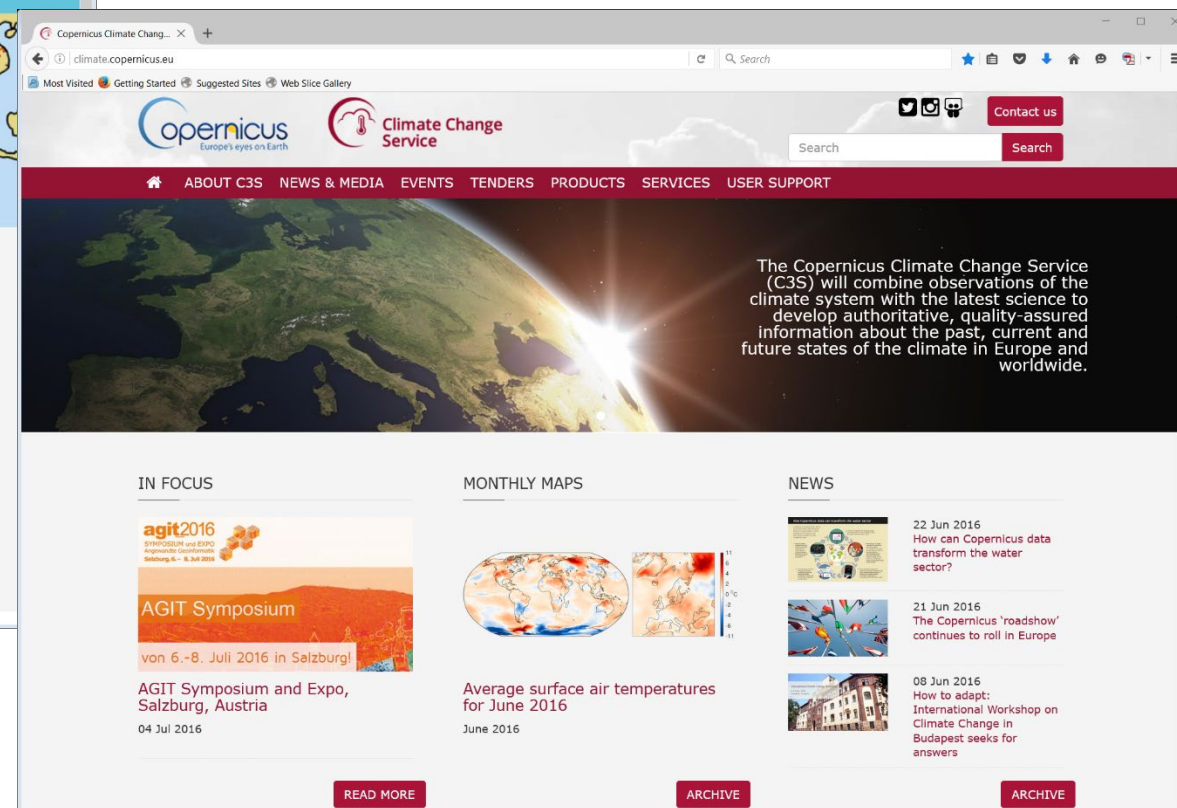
Copernicus Climate Chang...

climate.copernicus.eu

Search

Most Visited Getting Started Suggested Sites Web Slice Gallery

Copernicus
Europe's eyes on Earth

Climate Change Service

Contact us

Search

Search

ABOUT C3S NEWS & MEDIA EVENTS TENDERS PRODUCTS SERVICES USER SUPPORT

The Copernicus Climate Change Service (C3S) will combine observations of the climate system with the latest science to develop authoritative, quality-assured information about the past, current and future states of the climate in Europe and worldwide.

IN FOCUS

agit2016
SYMPOSIUM und EXPO
Angewandte Geoinformatik
Salzburg, 6. – 8. Juli 2016

AGIT Symposium

von 6.-8. Juli 2016 in Salzburg!

AGIT Symposium and Expo, Salzburg, Austria

04 Jul 2016

READ MORE

MONTHLY MAPS

11
6
4
2
0 °C
-2
-4
-6
-11

Average surface air temperatures for June 2016

June 2016

ARCHIVE

NEWS

22 Jun 2016
How can Copernicus data transform the water sector?

21 Jun 2016
The Copernicus 'roadshow' continues to roll in Europe

08 Jun 2016
How to adapt: International Workshop on Climate Change in Budapest seeks for answers

ARCHIVE